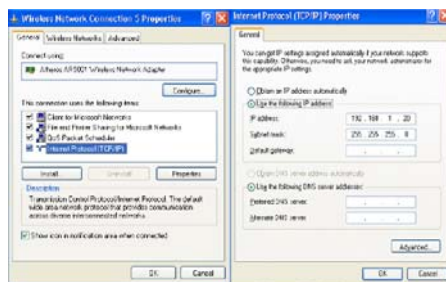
Wireless Network Connection 5 Properties

General | Wireless Networks | Advanced

Connect using:

Atheros AR5007 Wireless Network Adapter

Configure...

This connection uses the following items:

Client for Microsoft Networks
File and Printer Sharing for Microsoft Networks
QoS Packet Scheduler
Internet Protocol (TCP/IP)

Install... | Uninstall | Properties

Description

Transmission Control Protocol/Internet Protocol. The default wide area network protocol that provides communication across diverse interconnected networks.

Show icon in notification area when connected

OK | Cancel

Internet Protocol (TCP/IP) Properties

General

You can get IP settings assigned automatically if your network supports this capability. Otherwise, you need to ask your network administrator for the appropriate IP settings.

Obtain an IP address automatically
Use the following IP address:

IP address: 192 . 168 . 1 . 20
Subnet mask: 255 . 255 . 255 . 0
Default gateway: . . .

Obtain DNS server address automatically
Use the following DNS server addresses:

Preferred DNS server: . . .
Alternate DNS server: . . .

Advanced...

OK | Cancel